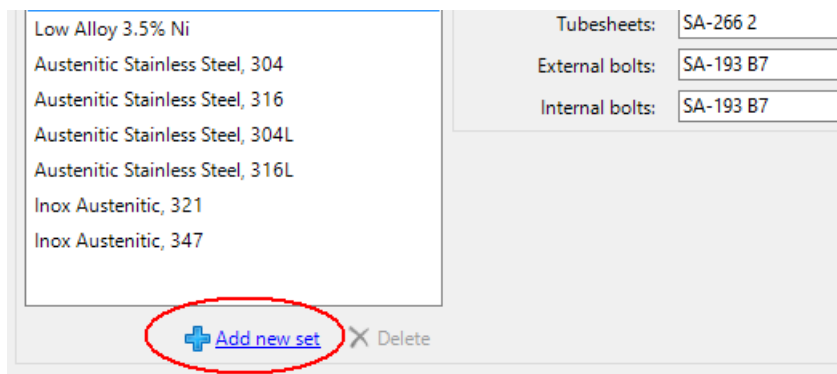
Low Alloy 3.5% Ni
Austenitic Stainless Steel, 304
Austenitic Stainless Steel, 316
Austenitic Stainless Steel, 304L
Austenitic Stainless Steel, 316L
Inox Austenitic, 321
Inox Austenitic, 347

Add new set
Delete

Tubesheets: SA-266 2
External bolts: SA-193 B7
Internal bolts: SA-193 B7